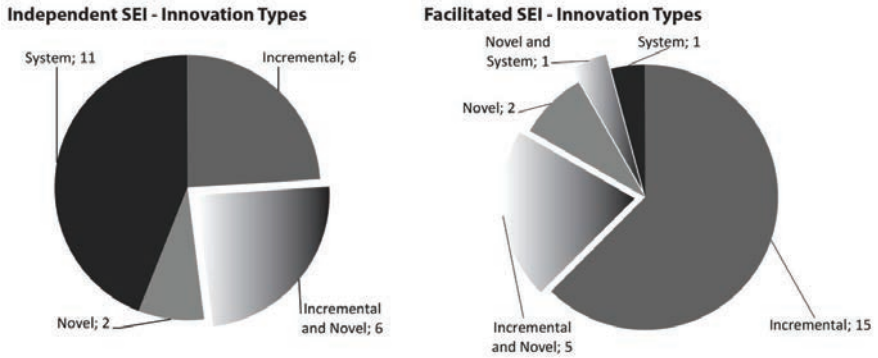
Independent SEI - Innovation Types

System; 11

Incremental; 6

Incremental and Novel; 6

Novel; 2

Facilitated SEI - Innovation Types

Novel and System; 1

System; 1

Novel; 2

Incremental and Novel; 5

Incremental; 15